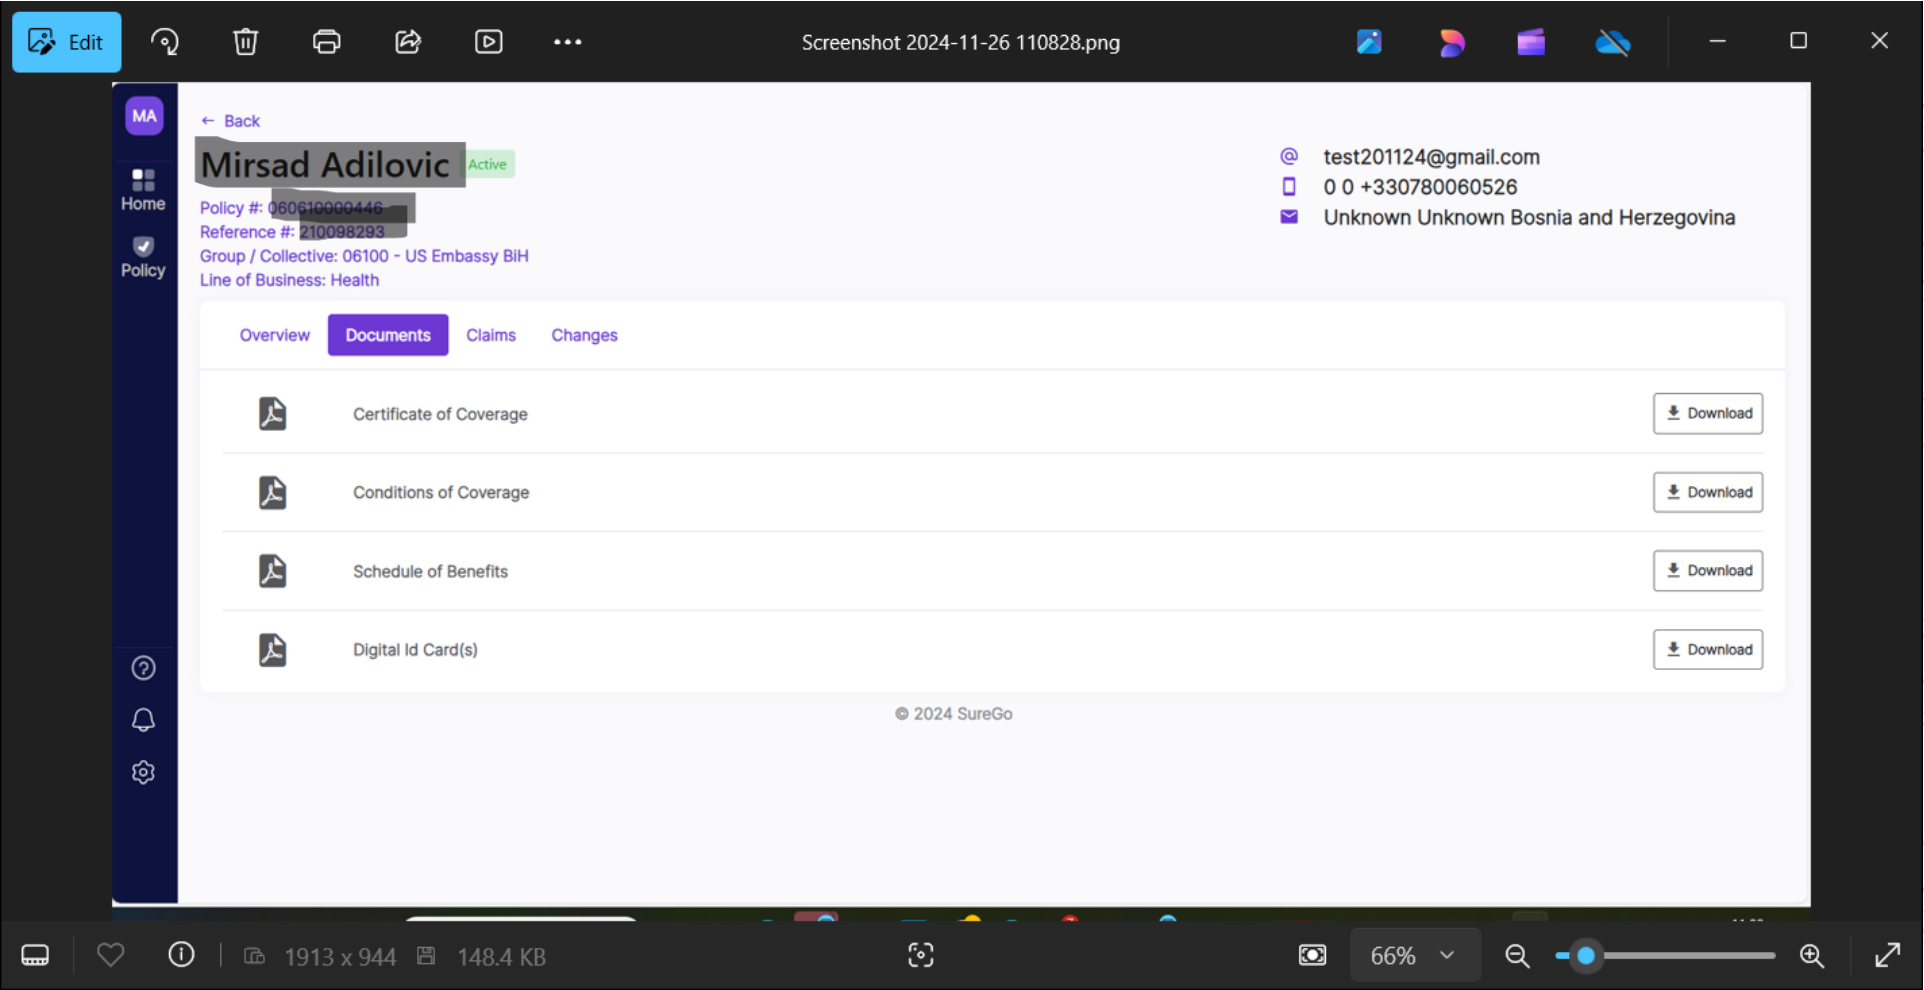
Edit

Screenshot 2024-11-26 110828.png

MA

Home

Policy

← Back

Mirsad Adilovic Active

Policy #: 060610000446
Reference #: 210098293
Group / Collective: 06100 - US Embassy BiH
Line of Business: Health

test201124@gmail.com
0 0 +330780060526
Unknown Unknown Bosnia and Herzegovina

Overview Documents Claims Changes

Certificate of Coverage Download

Conditions of Coverage Download

Schedule of Benefits Download

Digital Id Card(s) Download

© 2024 SureGo

1913 x 944 148.4 KB

66%